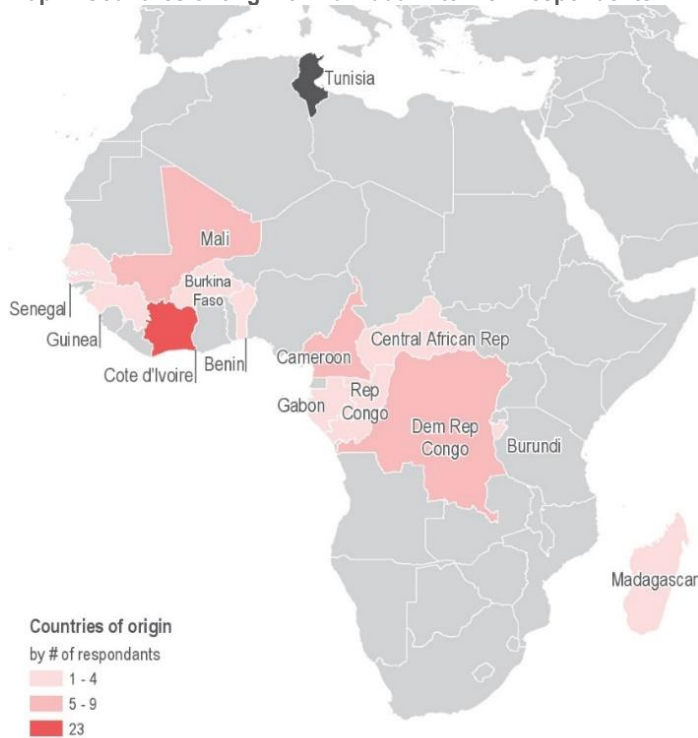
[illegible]

Tunisia

Mali

Burkina Faso

Senegal

Guinea

Cote d'Ivoire

Benin

Cameroon

Central African Rep

Gabon

Rep Congo

Dem Rep Congo

Burundi

Madagascar

Countries of origin

by # of respondants

1 - 4

5 - 9

23